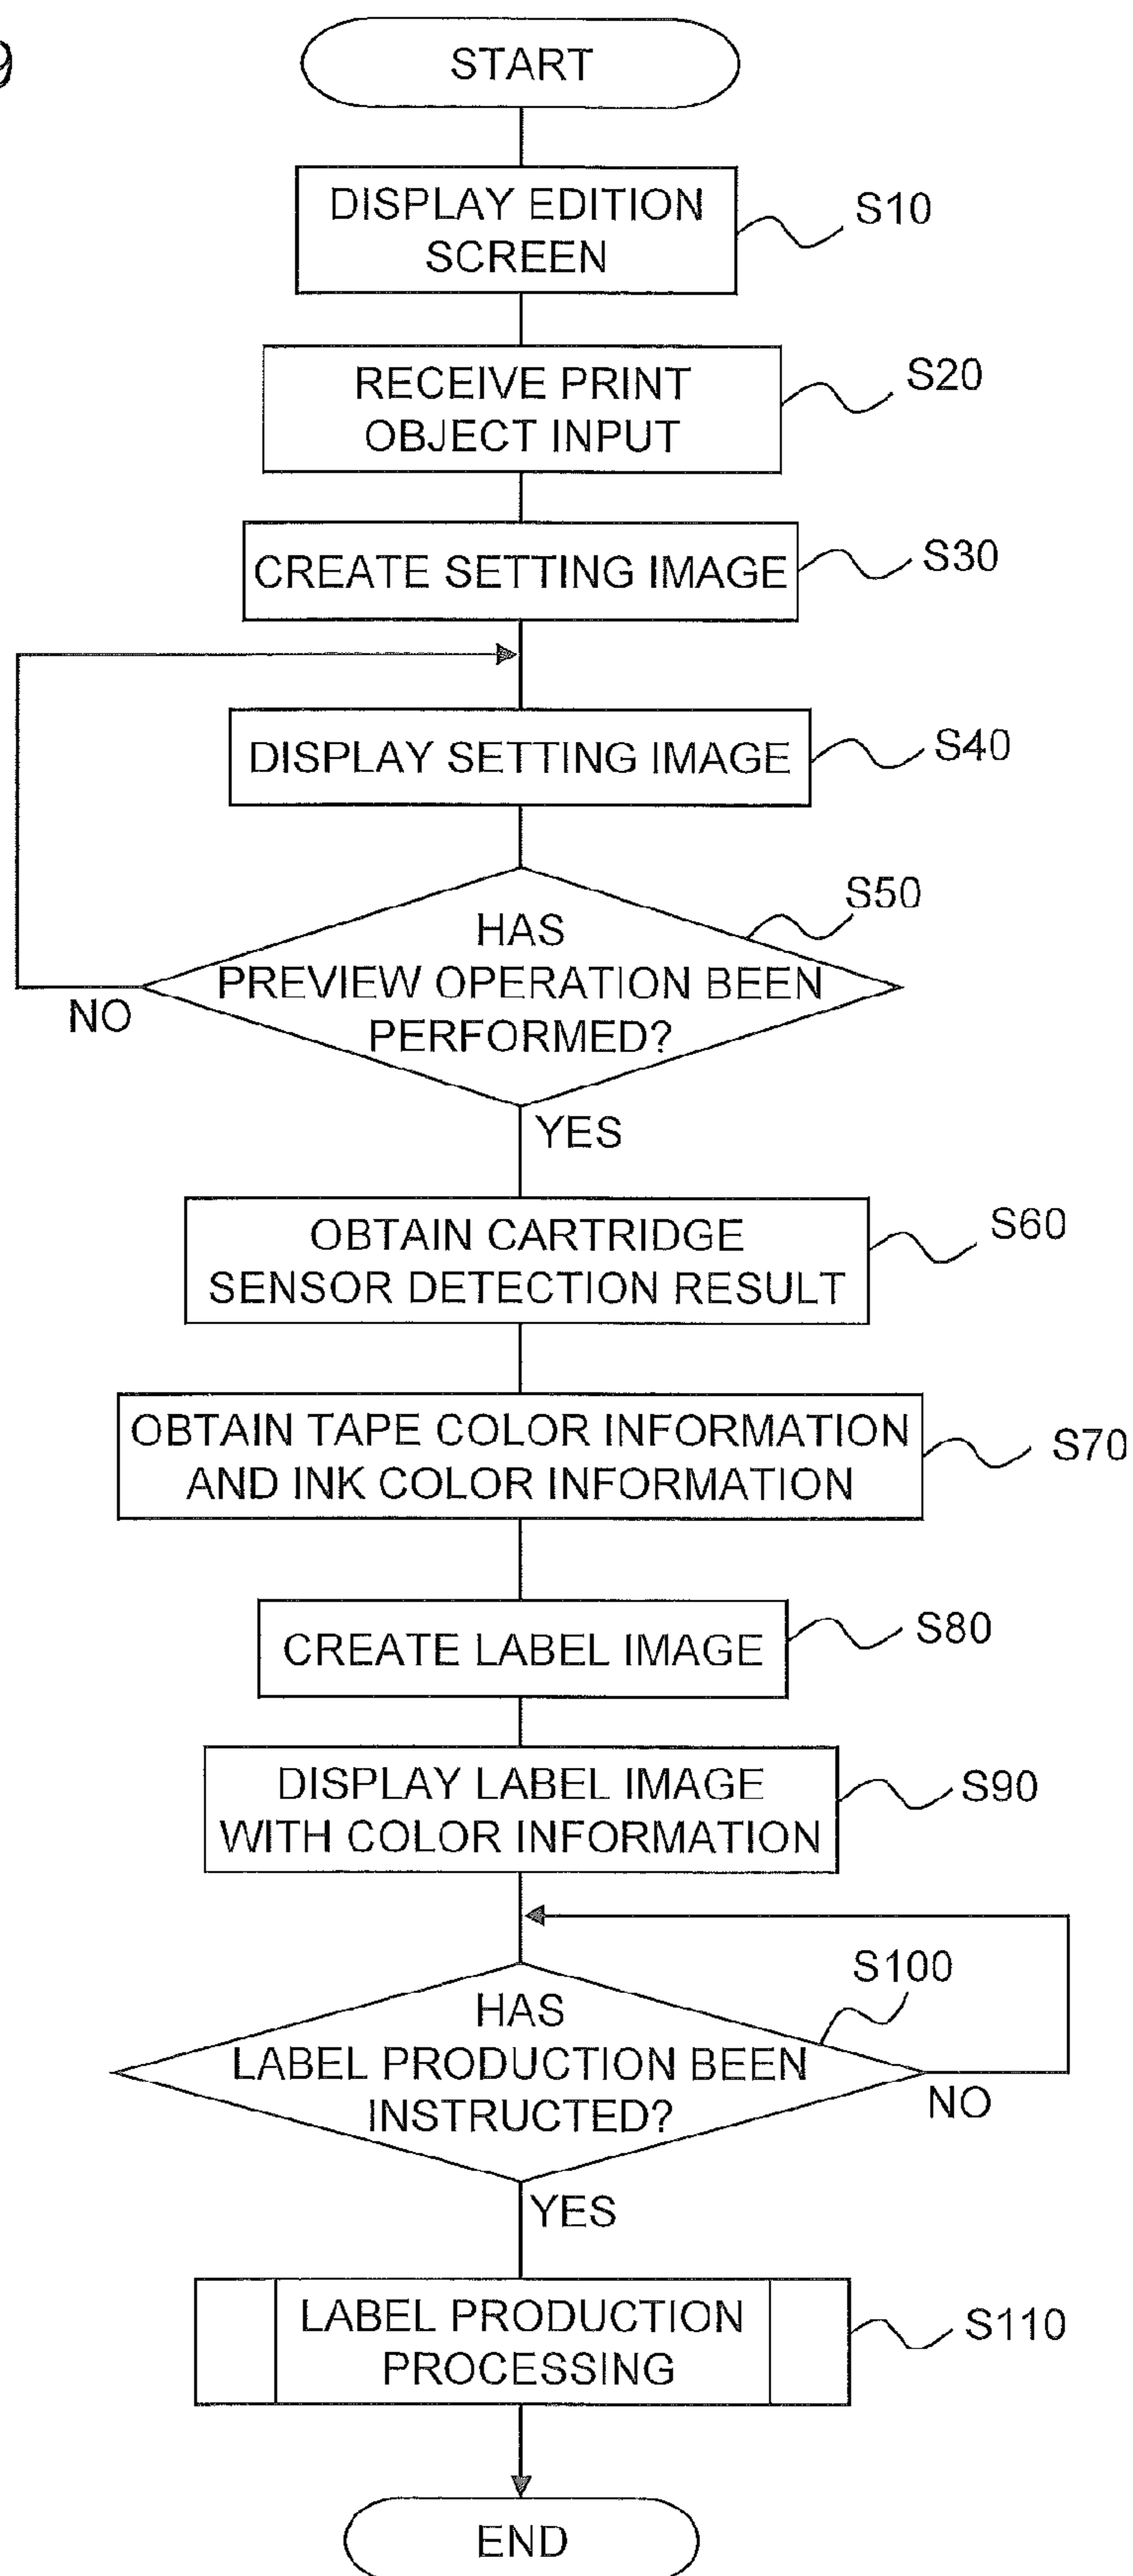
START

DISPLAY EDITION SCREEN
S10

RECEIVE PRINT OBJECT INPUT
S20

CREATE SETTING IMAGE
S30

DISPLAY SETTING IMAGE
S40

S50
HAS PREVIEW OPERATION BEEN PERFORMED?
NO
YES

OBTAIN CARTRIDGE SENSOR DETECTION RESULT
S60

OBTAIN TAPE COLOR INFORMATION AND INK COLOR INFORMATION
S70

CREATE LABEL IMAGE
S80

DISPLAY LABEL IMAGE WITH COLOR INFORMATION
S90

S100
HAS LABEL PRODUCTION BEEN INSTRUCTED?
NO
YES

LABEL PRODUCTION PROCESSING
S110

END